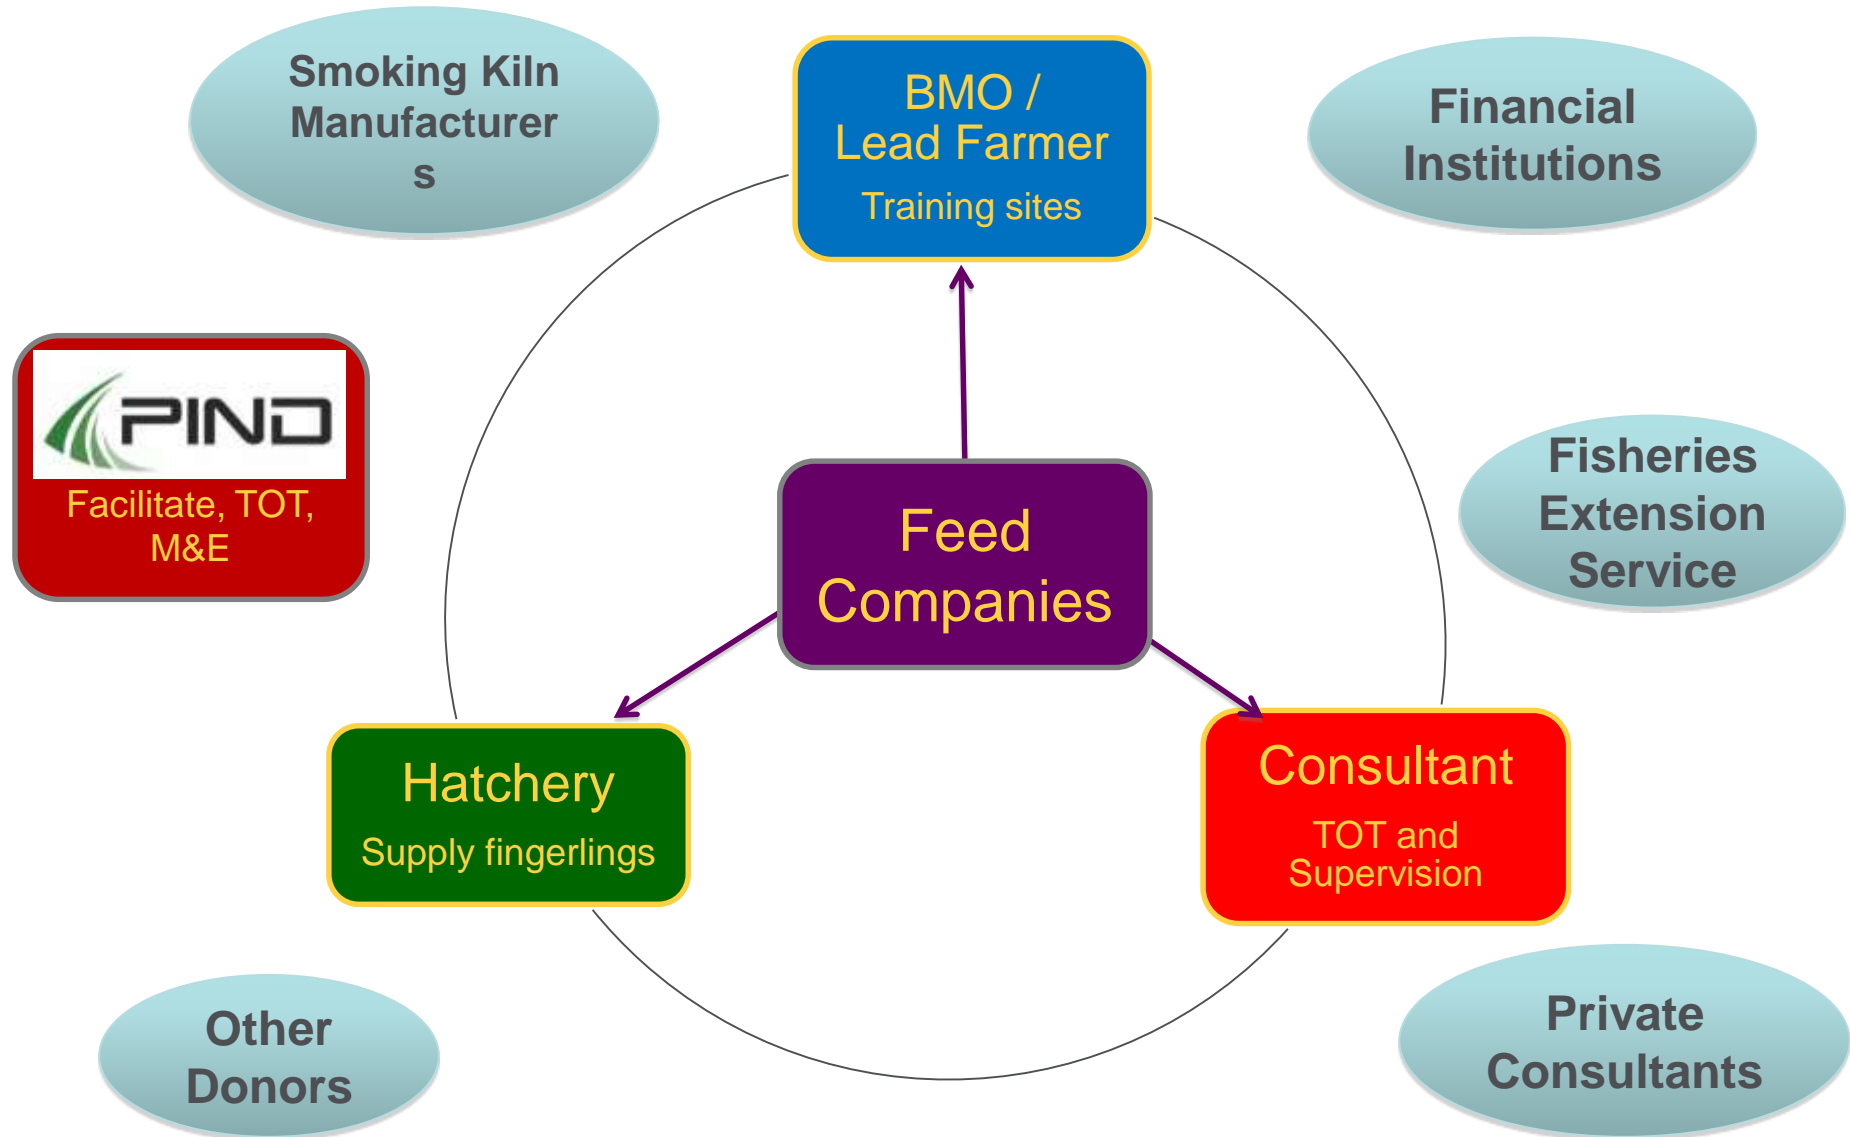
Smoking Kiln Manufacturer s

BMO / Lead Farmer

Training sites

Financial Institutions

PIND

Facilitate, TOT, M&E

Fisheries Extension Service

Feed Companies

Hatchery

Supply fingerlings

Consultant

TOT and Supervision

Other Donors

Private Consultants